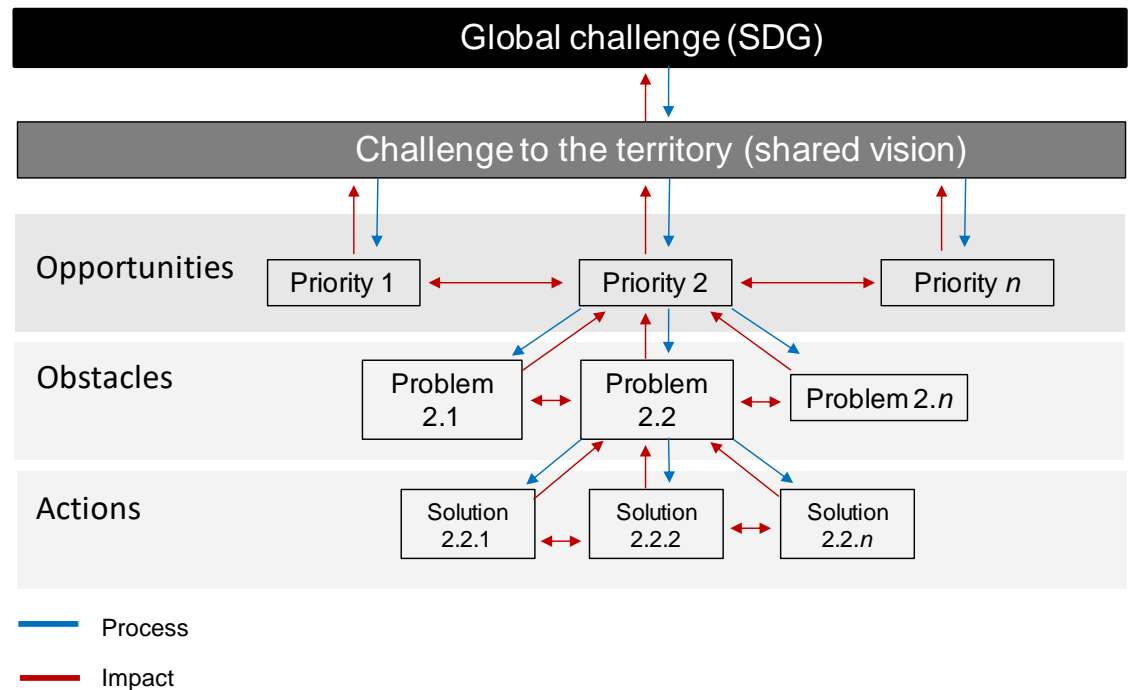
Global challenge (SDG)

Challenge to the territory (shared vision)

Opportunities

Priority 1

Priority 2

Priority *n*

Obstacles

Problem 2.1

Problem 2.2

Problem 2.*n*

Actions

Solution 2.2.1

Solution 2.2.2

Solution 2.2.*n*

Process

Impact